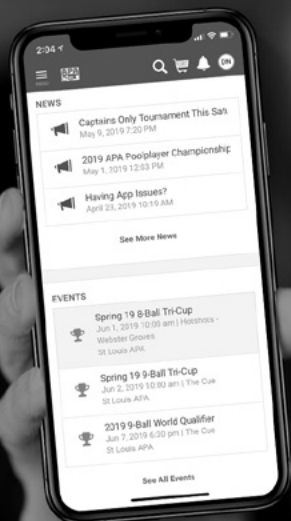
2:04

APA

DN

NEWS

Captains Only Tournament This Sat
May 9, 2019 7:20 PM

2019 APA Poolplayer Championship
May 1, 2019 12:03 PM

Having App Issues?
April 23, 2019 10:19 AM

See More News

EVENTS

Spring 19 8-Ball Tri-Cup
Jun 1, 2019 10:00 am | Hooshots - Webster Groves
St Louis APA

Spring 19 9-Ball Tri-Cup
Jun 2, 2019 10:00 am | The Cue
St Louis APA

2019 9-Ball World Qualifier
Jun 7, 2019 6:30 pm | The Cue
St Louis APA

See All Events